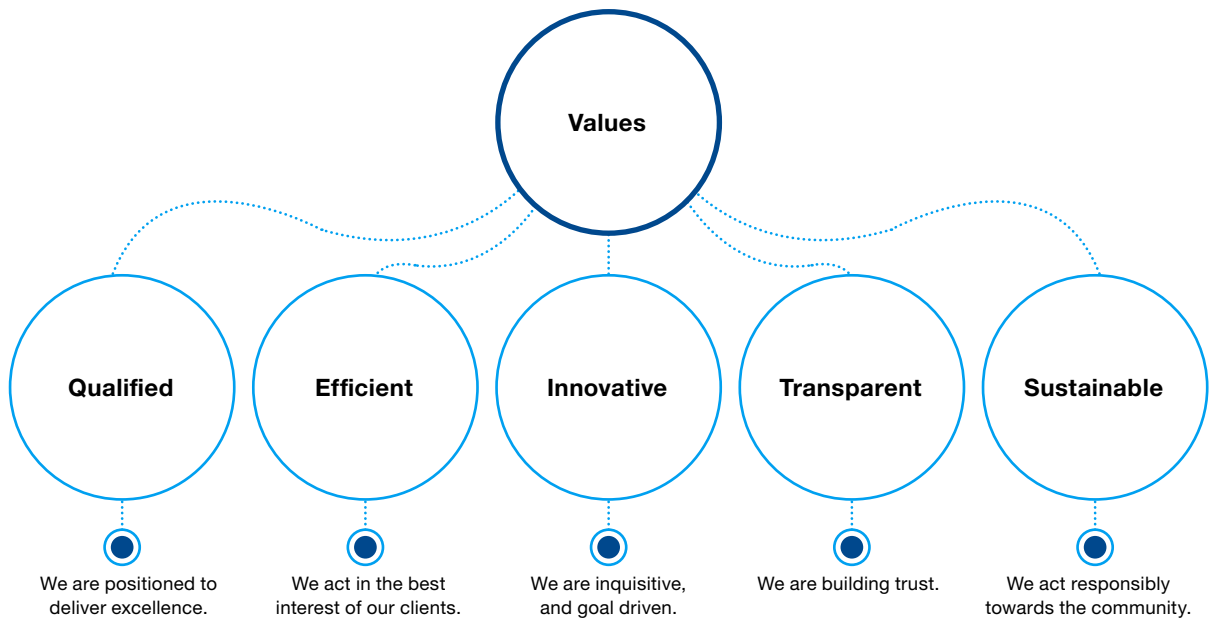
Values

Qualified

Efficient

Innovative

Transparent

Sustainable

We are positioned to deliver excellence.

We act in the best interest of our clients.

We are inquisitive, and goal driven.

We are building trust.

We act responsibly towards the community.